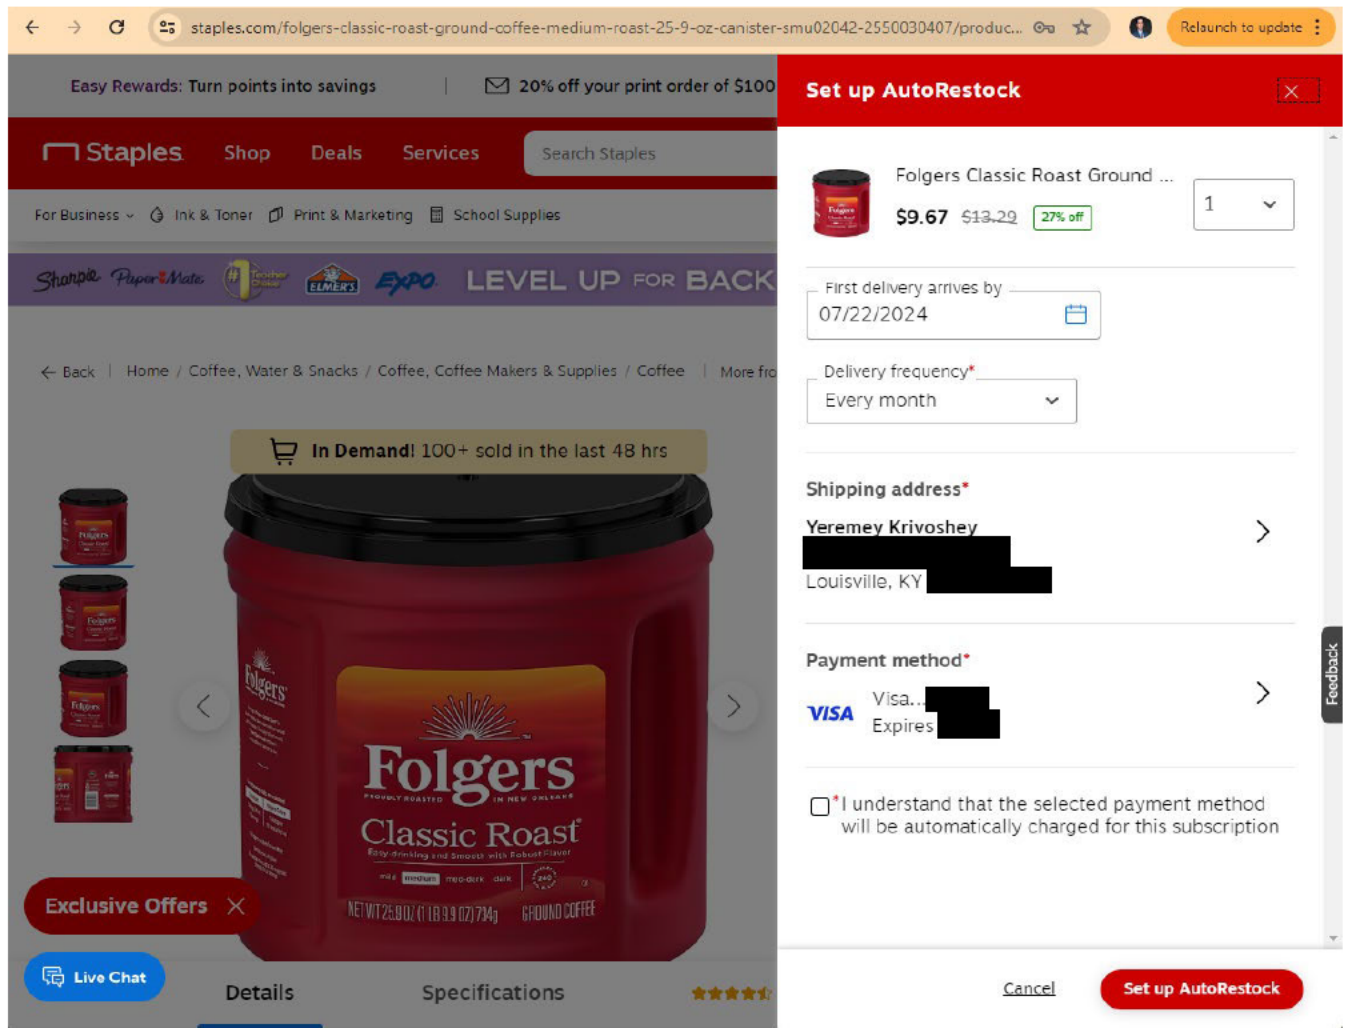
staples.com/folgers-classic-roast-ground-coffee-medium-roast-25-9-oz-canister-smu02042-2550030407/produc...

Relaunch to update

Easy Rewards: Turn points into savings | 20% off your print order of $100

Staples Shop Deals Services Search Staples

For Business Ink & Toner Print & Marketing School Supplies

Sharpie PaperMate Elmer's Expo LEVEL UP FOR BACK

Back | Home / Coffee, Water & Snacks / Coffee, Coffee Makers & Supplies / Coffee | More fro

In Demand! 100+ sold in the last 48 hrs

Folgers Classic Roast

NET WT 25.9 OZ (1 LB 9.9 OZ) 734g GROUND COFFEE

Exclusive Offers

Live Chat

Details Specifications

Set up AutoRestock

Folgers Classic Roast Ground ...

$9.67 $13.29 27% off

1

First delivery arrives by
07/22/2024

Delivery frequency*
Every month

Shipping address*
Yeremey Krivoshey
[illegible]
Louisville, KY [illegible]

Payment method*
VISA Visa...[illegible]
Expires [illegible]

*I understand that the selected payment method will be automatically charged for this subscription

Feedback

Cancel Set up AutoRestock